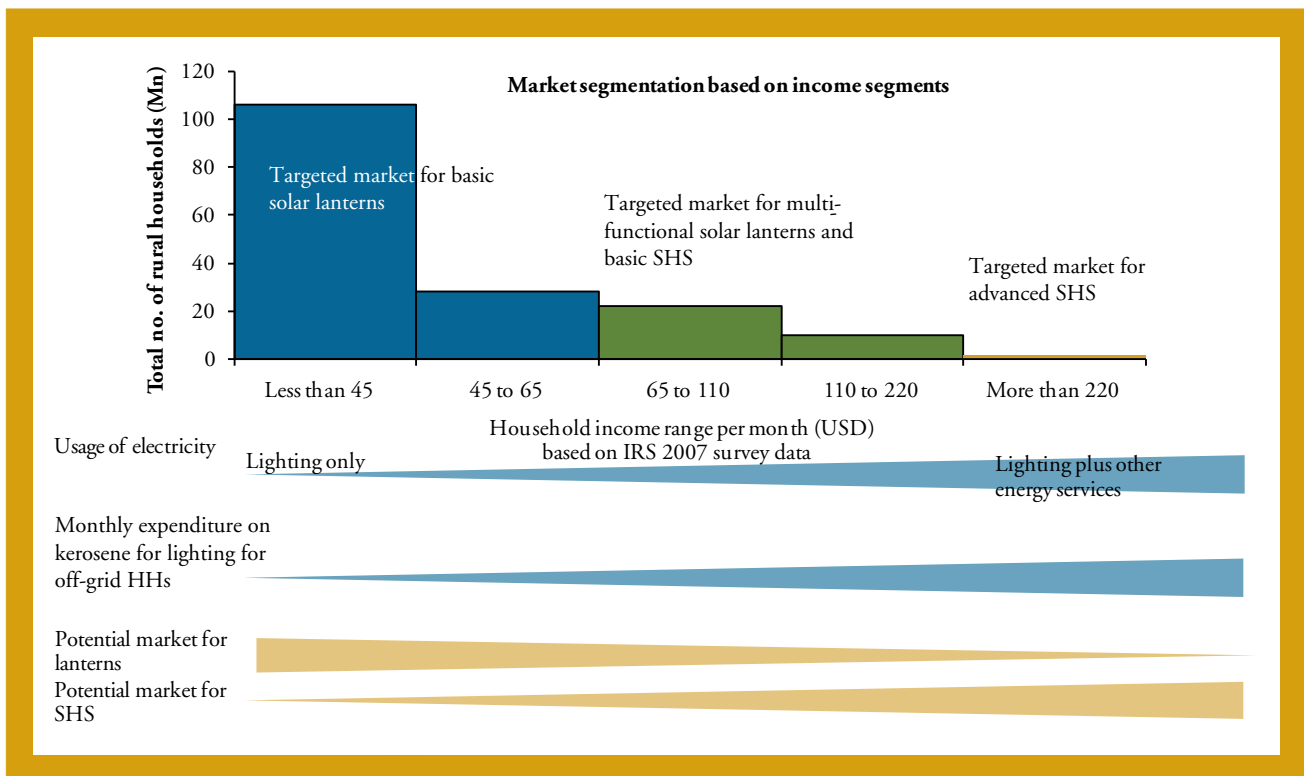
Market segmentation based on income segments

Total no. of rural households (Mn)

120
100
80
60
40
20
0

Targeted market for basic solar lanterns

Targeted market for multi-functional solar lanterns and basic SHS

Targeted market for advanced SHS

Less than 45
45 to 65
65 to 110
110 to 220
More than 220

Household income range per month (USD) based on IRS 2007 survey data

Usage of electricity

Lighting only

Lighting plus other energy services

Monthly expenditure on kerosene for lighting for off-grid HHs

Potential market for lanterns

Potential market for SHS